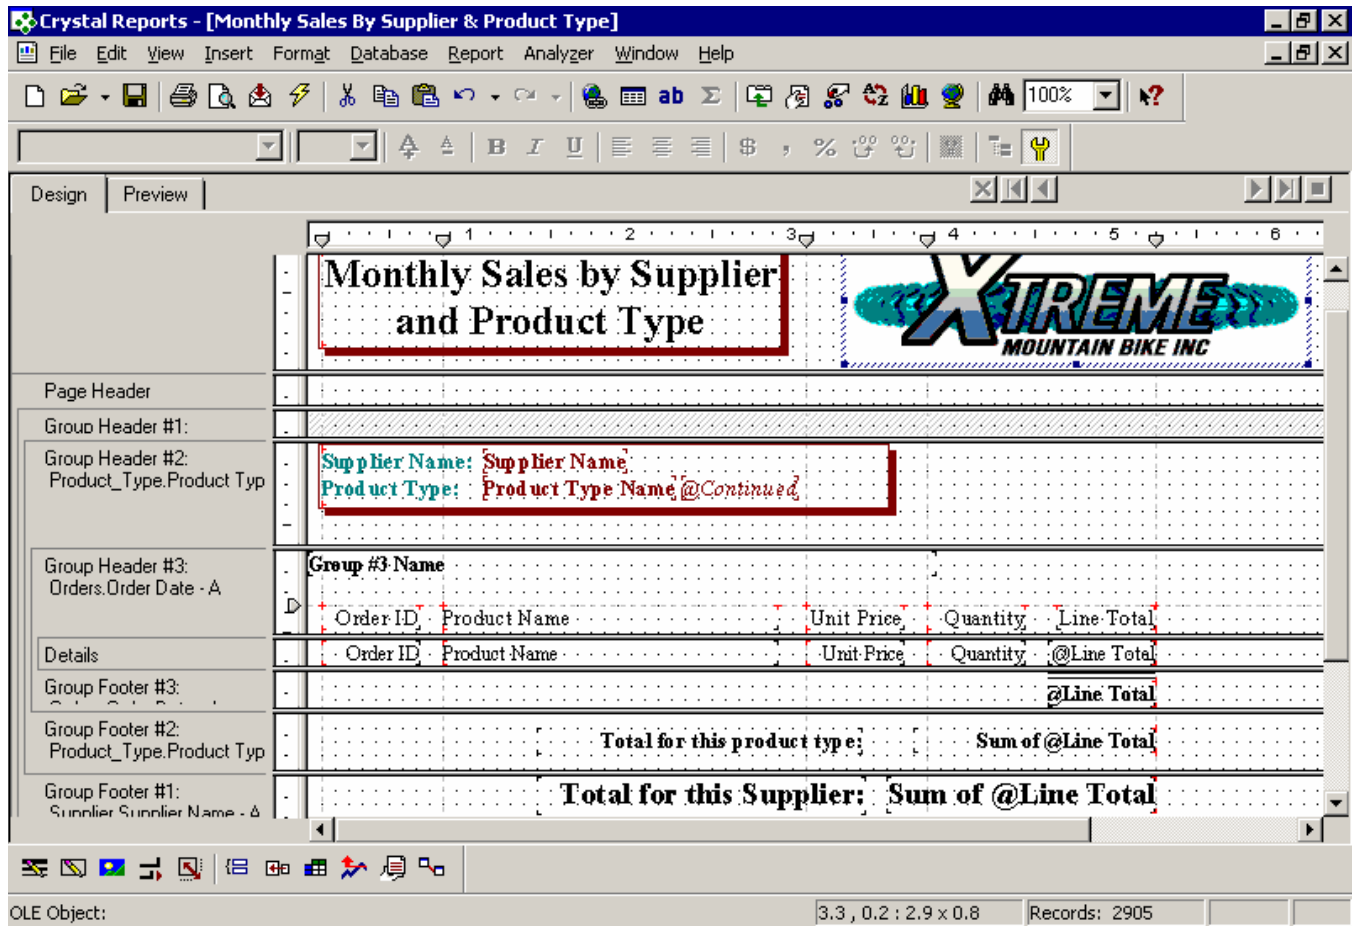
Crystal Reports - [Monthly Sales By Supplier & Product Type]

File Edit View Insert Format Database Report Analyzer Window Help

ab 100%

B I U $ , %

Design Preview

1 2 3 4 5 6

Monthly Sales by Supplier and Product Type

XTREME MOUNTAIN BIKE INC

Page Header

Group Header #1:

Group Header #2: Product_Type.Product Typ

Supplier Name: Supplier Name
Product Type: Product Type Name @Continued

Group Header #3: Orders.Order Date - A

Group #3 Name

Order ID Product Name Unit Price Quantity Line Total

Details

Order ID Product Name Unit Price Quantity @Line Total

Group Footer #3:

@Line Total

Group Footer #2: Product_Type.Product Typ

Total for this product type: Sum of @Line Total

Group Footer #1: Supplier.Supplier Name - A

Total for this Supplier: Sum of @Line Total

OLE Object: 3.3 , 0.2 : 2.9 x 0.8 Records: 2905